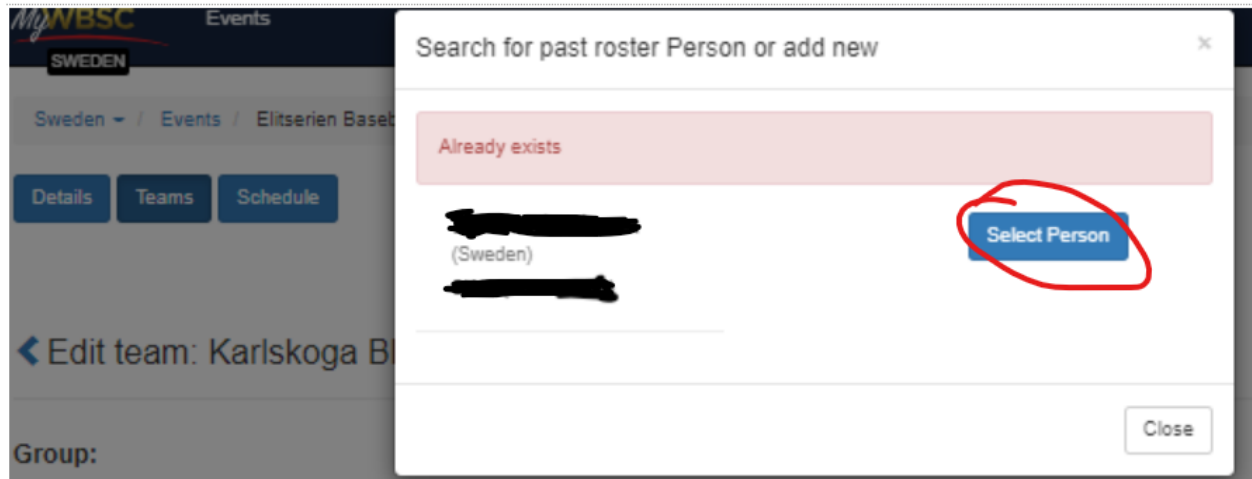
MyWBSC
SWEDEN
Events

Sweden / Events / Elitserien Baseb

Details Teams Schedule

Edit team: Karlskoga Bl

Group:

Search for past roster Person or add new

×

Already exists

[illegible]
(Sweden)
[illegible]

Select Person

Close